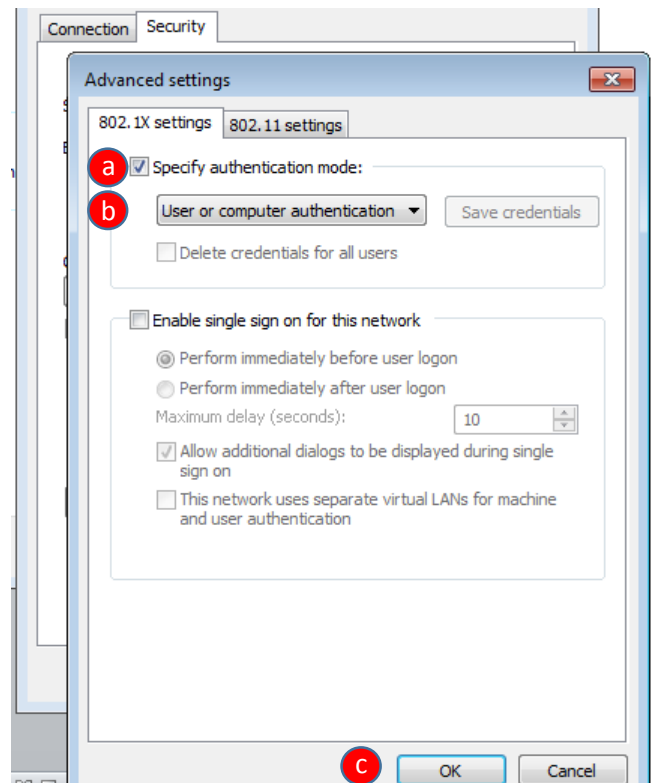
Connection Security

Advanced settings

802.1X settings 802.11 settings

a Specify authentication mode:

b User or computer authentication Save credentials

Delete credentials for all users

Enable single sign on for this network

Perform immediately before user logon

Perform immediately after user logon

Maximum delay (seconds): 10

Allow additional dialogs to be displayed during single sign on

This network uses separate virtual LANs for machine and user authentication

c OK Cancel